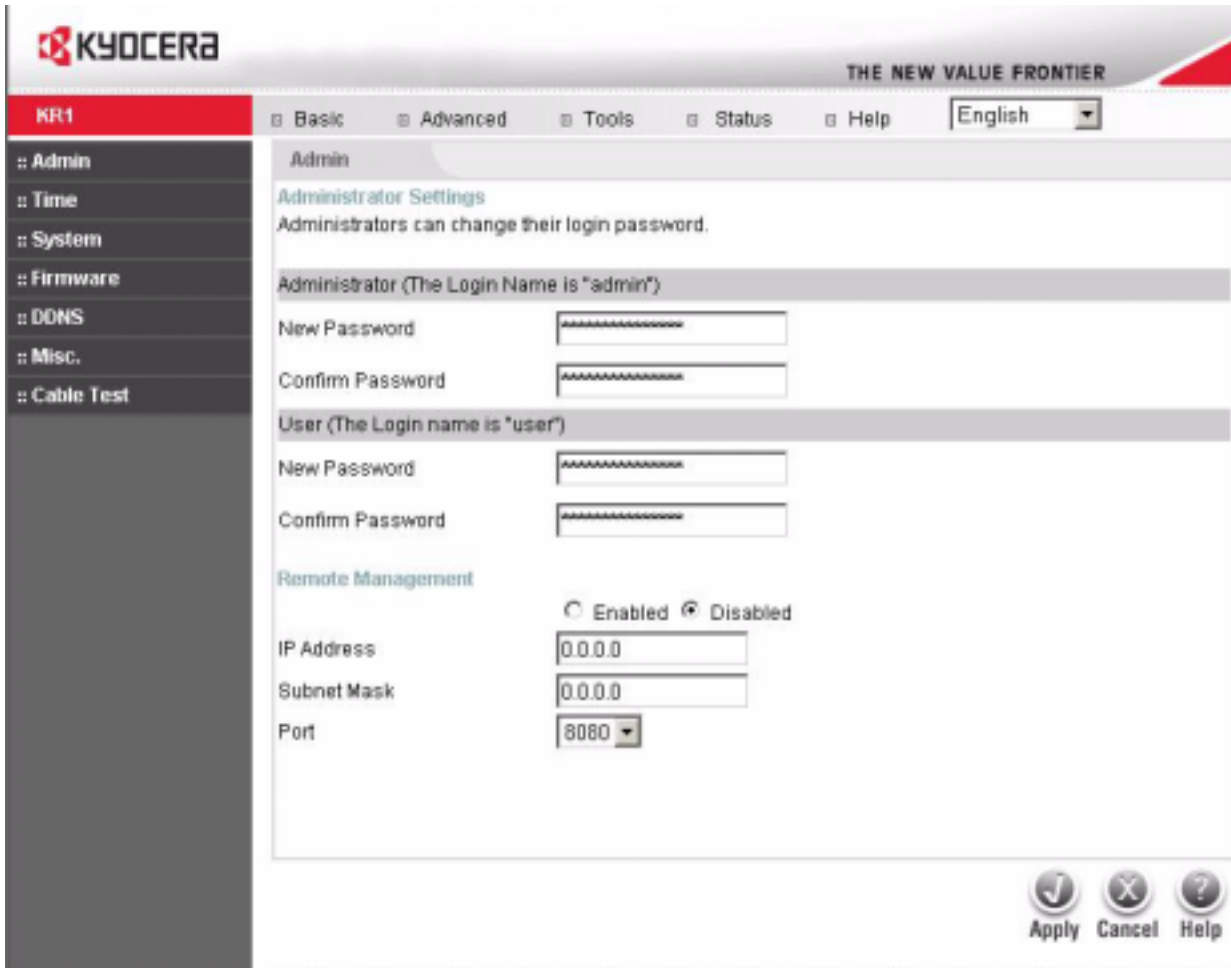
KYOCERA

THE NEW VALUE FRONTIER

KR1

Basic Advanced Tools Status Help English

:: Admin
:: Time
:: System
:: Firmware
:: DDNS
:: Misc.
:: Cable Test

Admin

Administrator Settings
Administrators can change their login password.

Administrator (The Login Name is "admin")

New Password ****************

Confirm Password ****************

User (The Login name is "user")

New Password ****************

Confirm Password ****************

Remote Management

Enabled Disabled

IP Address 0.0.0.0

Subnet Mask 0.0.0.0

Port 8080

Apply Cancel Help